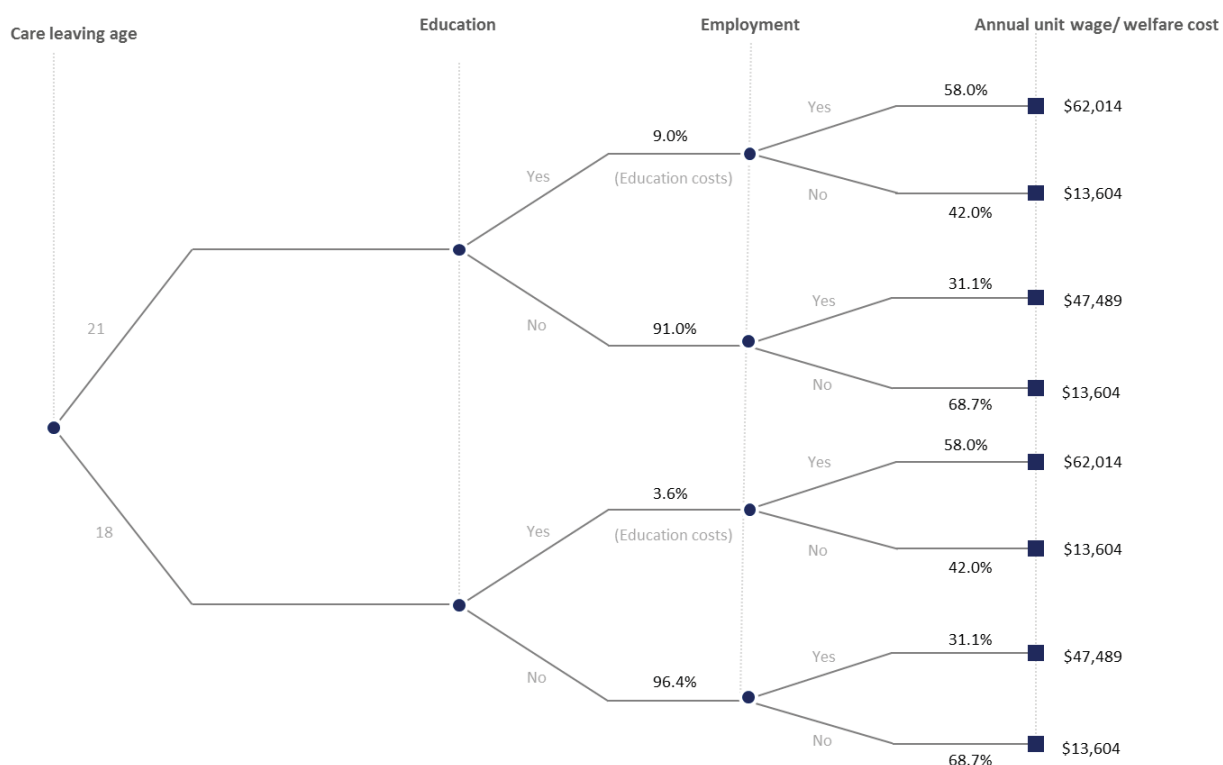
Care leaving age

Education

Employment

Annual unit wage/ welfare cost

21

Yes

9.0%

(Education costs)

Yes

58.0%

$62,014

No

42.0%

$13,604

No

91.0%

Yes

31.1%

$47,489

No

68.7%

$13,604

18

Yes

3.6%

(Education costs)

Yes

58.0%

$62,014

No

42.0%

$13,604

No

96.4%

Yes

31.1%

$47,489

No

68.7%

$13,604